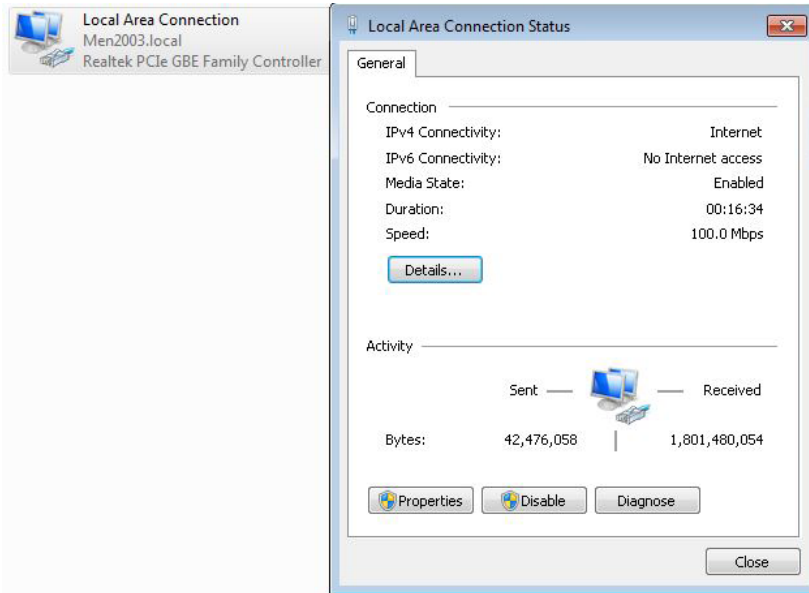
Local Area Connection
Men2003.local
Realtek PCIe GBE Family Controller

Local Area Connection Status

General

Connection

| | |
|---|---|
| IPv4 Connectivity: | Internet |
| IPv6 Connectivity: | No Internet access |
| Media State: | Enabled |
| Duration: | 00:16:34 |
| Speed: | 100.0 Mbps |

Details...

Activity

Sent — — Received

Bytes: 42,476,058 | 1,801,480,054

Properties Disable Diagnose

Close